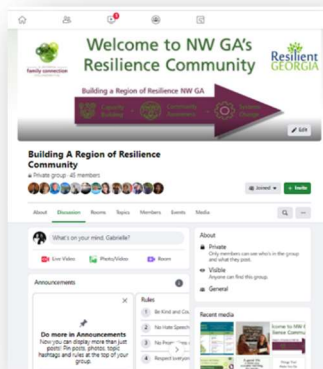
family connection

Welcome to NW GA's Resilience Community

Resilient GEORGIA

Building a Region of Resilience NW GA

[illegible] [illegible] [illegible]

Edit

Building A Region of Resilience Community

Private group · 40 members

Joined + Invite

About Discussion Rooms Topics Members Events Media

What's on your mind, Gabrielle?

Live Video Photo/Video Rooms

Announcements

Do more in Announcements

Now you can display more than just posts! Pin posts, photos, topic hashtags and rules at the top of your group.

Rules

1 Be Kind and Cou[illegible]

2 No Hate Speech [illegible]

3 No Prom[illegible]

4 Respect Everyon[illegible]

About

Private

Only members can see who's in the group and what they post.

Visible

Anyone can find this group.

General

Recent media

Come to NW G Sense Commu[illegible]